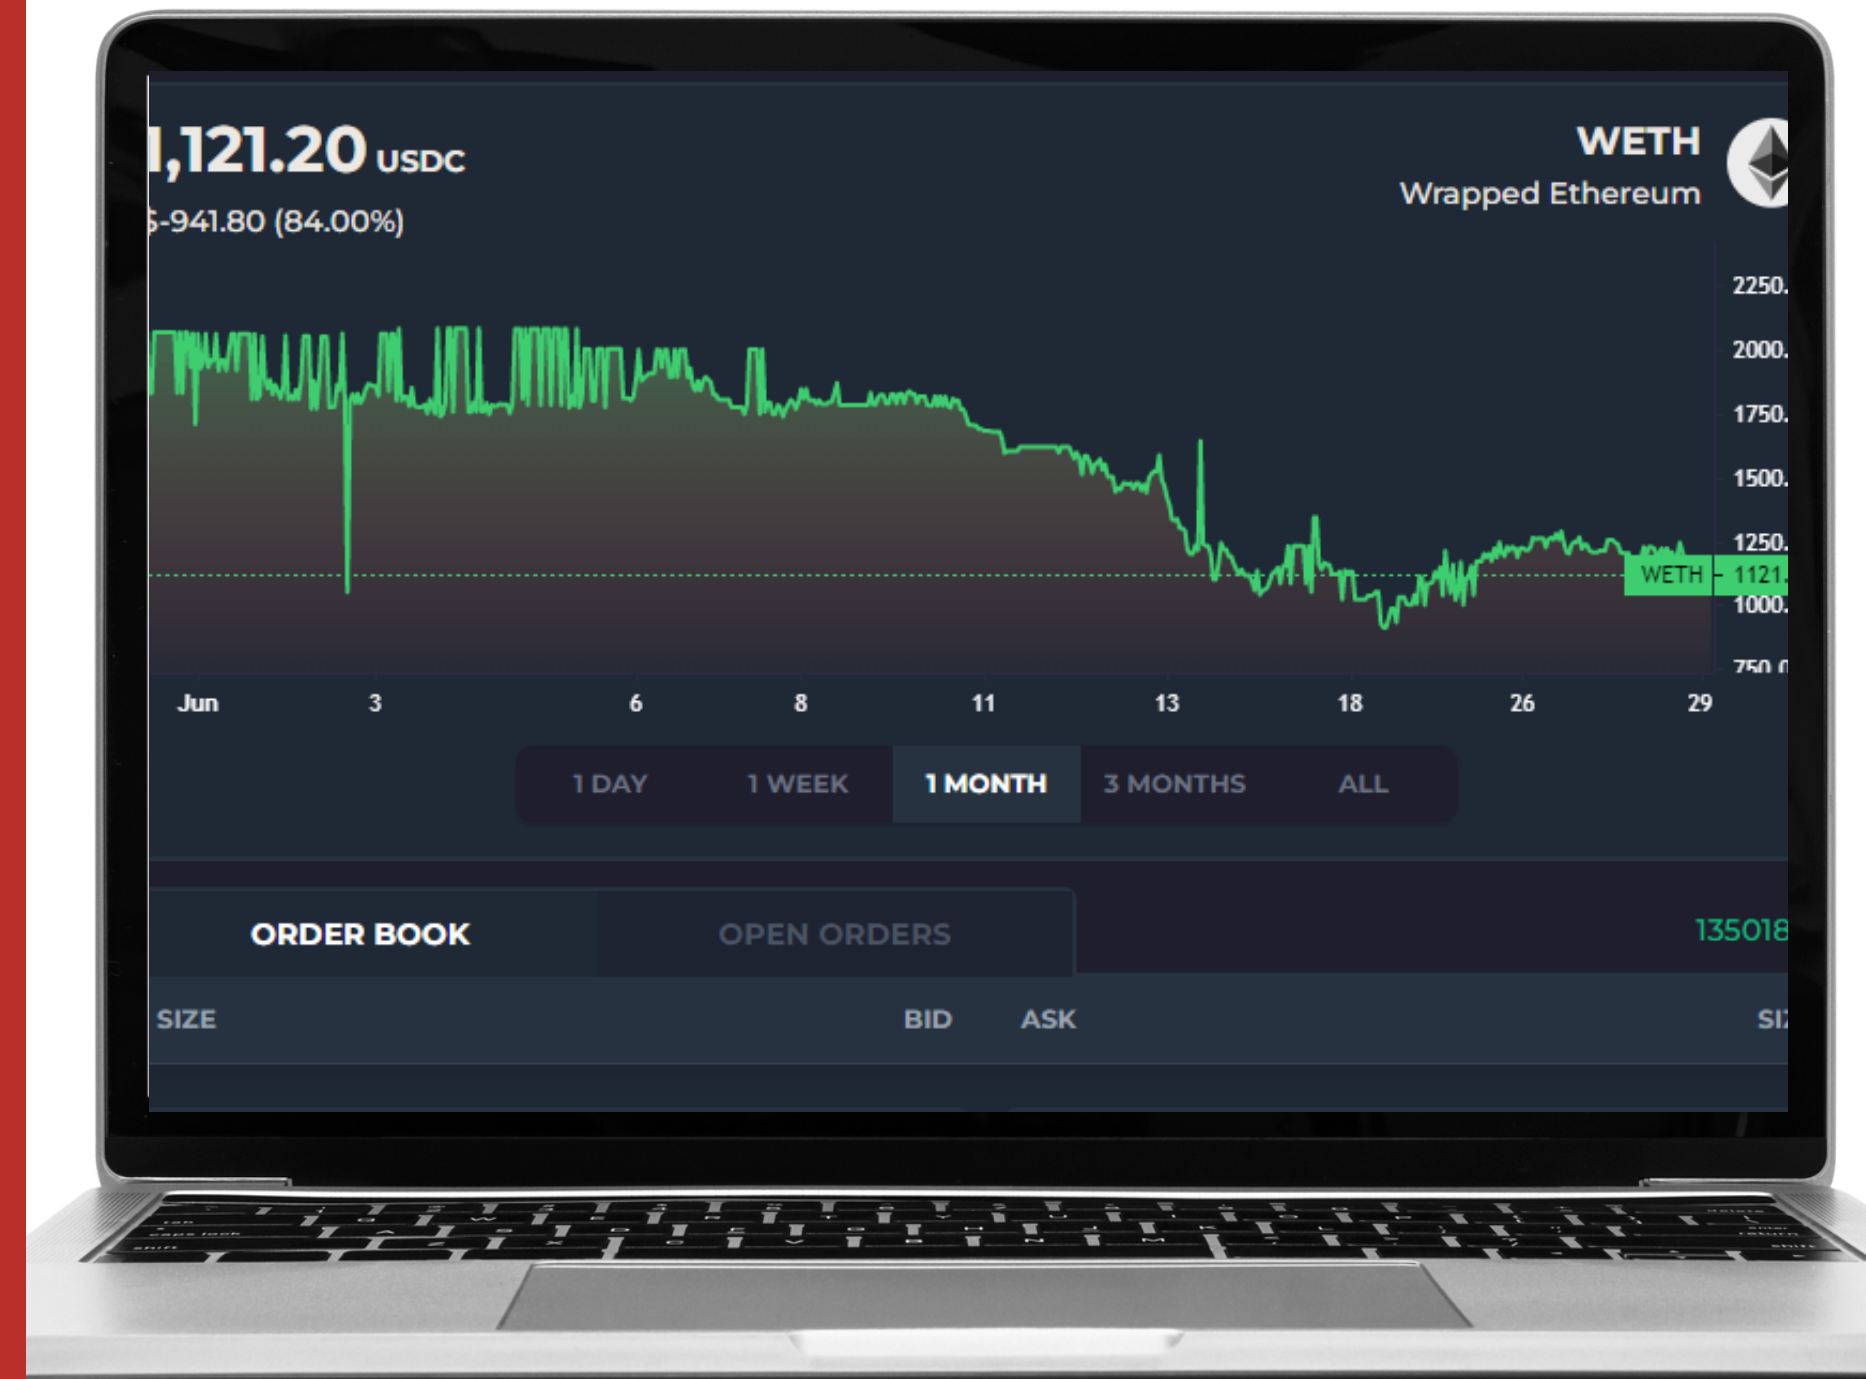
1,121.20 USDC
$-941.80 (84.00%)

WETH
Wrapped Ethereum

2250.
2000.
1750.
1500.
1250.
WETH - 1121.
1000.
750.0

Jun 3 6 8 11 13 18 26 29

1 DAY 1 WEEK 1 MONTH 3 MONTHS ALL

ORDER BOOK OPEN ORDERS 135018

SIZE BID ASK SIZ